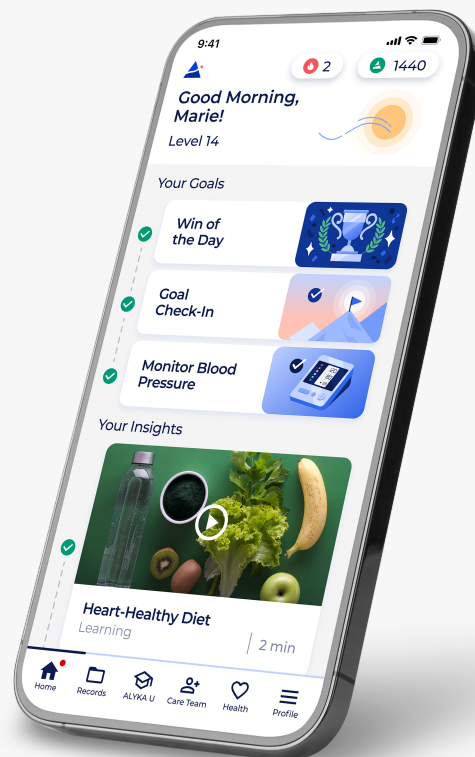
9:41

2

1440

Good Morning, Marie!

Level 14

Your Goals

Win of the Day

Goal Check-In

Monitor Blood Pressure

Your Insights

Heart-Healthy Diet

Learning

2 min

Home

Records

ALYKA U

Care Team

Health

Profile